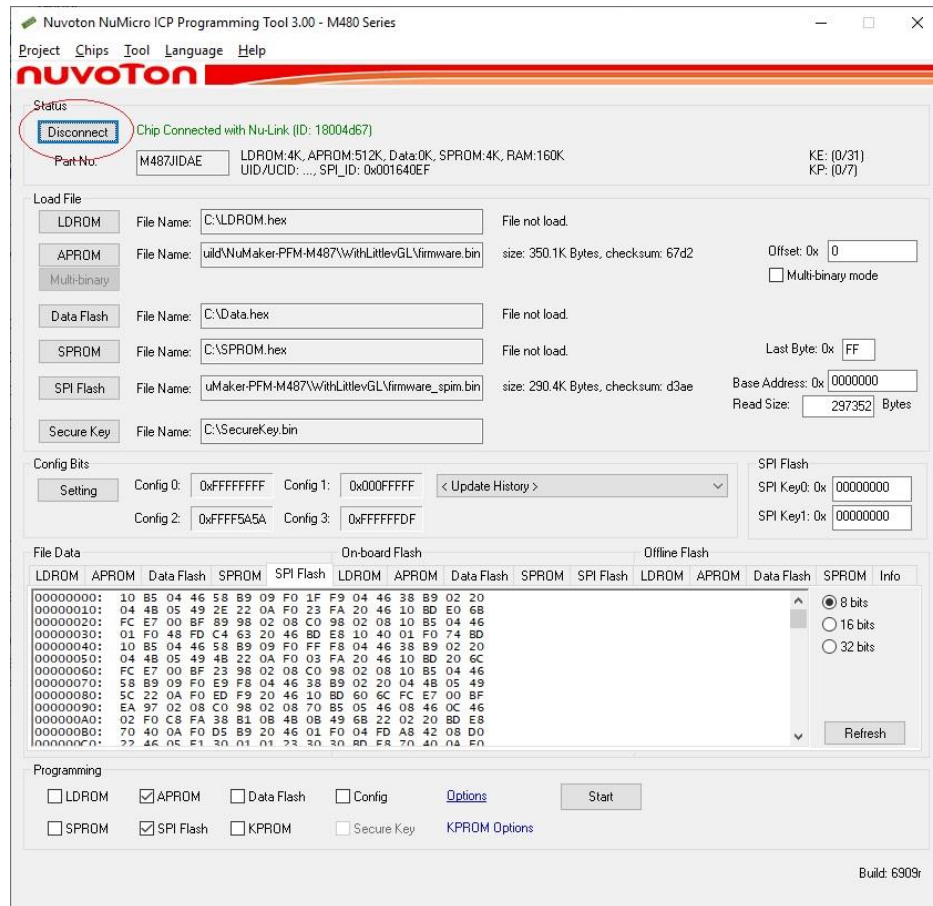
Nuvoton NuMicro ICP Programming Tool 3.00 - M480 Series

Project Chips Tool Language Help

nuvoTon

Status

Disconnect Chip Connected with Nu-Link (ID: 18004d67)

Part No. M487JIDAE LDROM:4K, APROM:512K, Data:0K, SPROM:4K, RAM:160K UID/UCID: ..., SPI_ID: 0x001640EF

KE: (0/31)
KP: (0/7)

Load File

LDROM File Name: C:\LDROM.hex File not load.

APROM File Name: uild\NuMaker-PFM-M487\WithLittlevGL\firmware.bin size: 350.1K Bytes, checksum: 67d2 Offset: 0x 0

Multi-binary Multi-binary mode

Data Flash File Name: C:\Data.hex File not load.

SPROM File Name: C:\SPROM.hex File not load. Last Byte: 0x FF

SPI Flash File Name: uMaker-PFM-M487\WithLittlevGL\firmware_spim.bin size: 290.4K Bytes, checksum: d3ae Base Address: 0x 0000000

Read Size: 297352 Bytes

Secure Key File Name: C:\SecureKey.bin

Config Bits

Setting Config 0: 0xFFFFFFFF Config 1: 0x000FFFFF < Update History >

Config 2: 0xFFFF5A5A Config 3: 0xFFFFFFDF

SPI Flash

SPI Key0: 0x 00000000

SPI Key1: 0x 00000000

File Data

On-board Flash

Offline Flash

LDROM APROM Data Flash SPROM SPI Flash LDROM APROM Data Flash SPROM SPI Flash LDROM APROM Data Flash SPROM Info

00000000: 10 B5 04 46 58 B9 09 F0 1F F9 04 46 38 B9 02 20
00000010: 04 4B 05 49 2E 22 0A F0 23 FA 20 46 10 BD E0 6B
00000020: FC E7 00 BF 89 98 02 08 C0 98 02 08 10 B5 04 46
00000030: 01 F0 48 FD C4 63 20 46 BD E8 10 40 01 F0 74 BD
00000040: 10 B5 04 46 58 B9 09 F0 FF F8 04 46 38 B9 02 20
00000050: 04 4B 05 49 4B 22 0A F0 03 FA 20 46 10 BD 20 6C
00000060: FC E7 00 BF 23 98 02 08 C0 98 02 08 10 B5 04 46
00000070: 58 B9 09 F0 E9 F8 04 46 38 B9 02 20 04 4B 05 49
00000080: 5C 22 0A F0 ED F9 20 46 10 BD 60 6C FC E7 00 BF
00000090: EA 97 02 08 C0 98 02 08 70 B5 05 46 08 46 0C 46
000000A0: 02 F0 C8 FA 38 B1 0B 4B 0B 49 6B 22 02 20 BD E8
000000B0: 70 40 0A F0 D5 B9 20 46 01 F0 04 FD A8 42 08 D0
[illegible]

8 bits
16 bits
32 bits

Refresh

Programming

LDROM APROM Data Flash Config Options Start

SPROM SPI Flash KPROM Secure Key KPROM Options

Build: 6909r